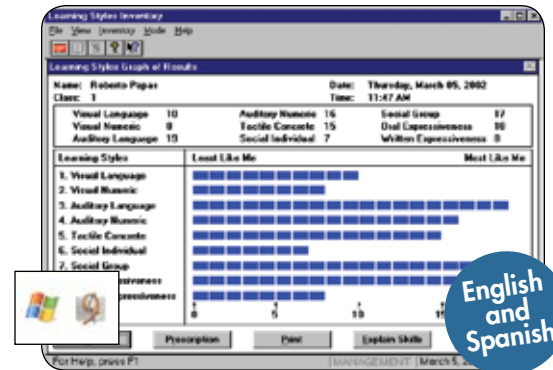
Learning Styles Inventory

File View Inventory Mode Help

Learning Styles Graph of Results

Name: Roberto Papas
Class: 1

Date: Thursday, March 05, 2002
Time: 11:47 AM

Visual Language 10
Visual Numeric 8
Auditory Language 19

Auditory Numeric 16
Tactile Concrete 15
Social Individual 7

Social Group 17
Oral Expressiveness 18
Written Expressiveness 8

Learning Styles

Least Like Me

Most Like Me

1. Visual Language
2. Visual Numeric
3. Auditory Language
4. Auditory Numeric
5. Tactile Concrete
6. Social Individual
7. Social Group
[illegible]essiveness
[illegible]pressiveness

0
5
10
15

Prescription
Print
Explain Skills

For Help, press F1

MANAGEMENT
March 5, 2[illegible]

English and Spanish